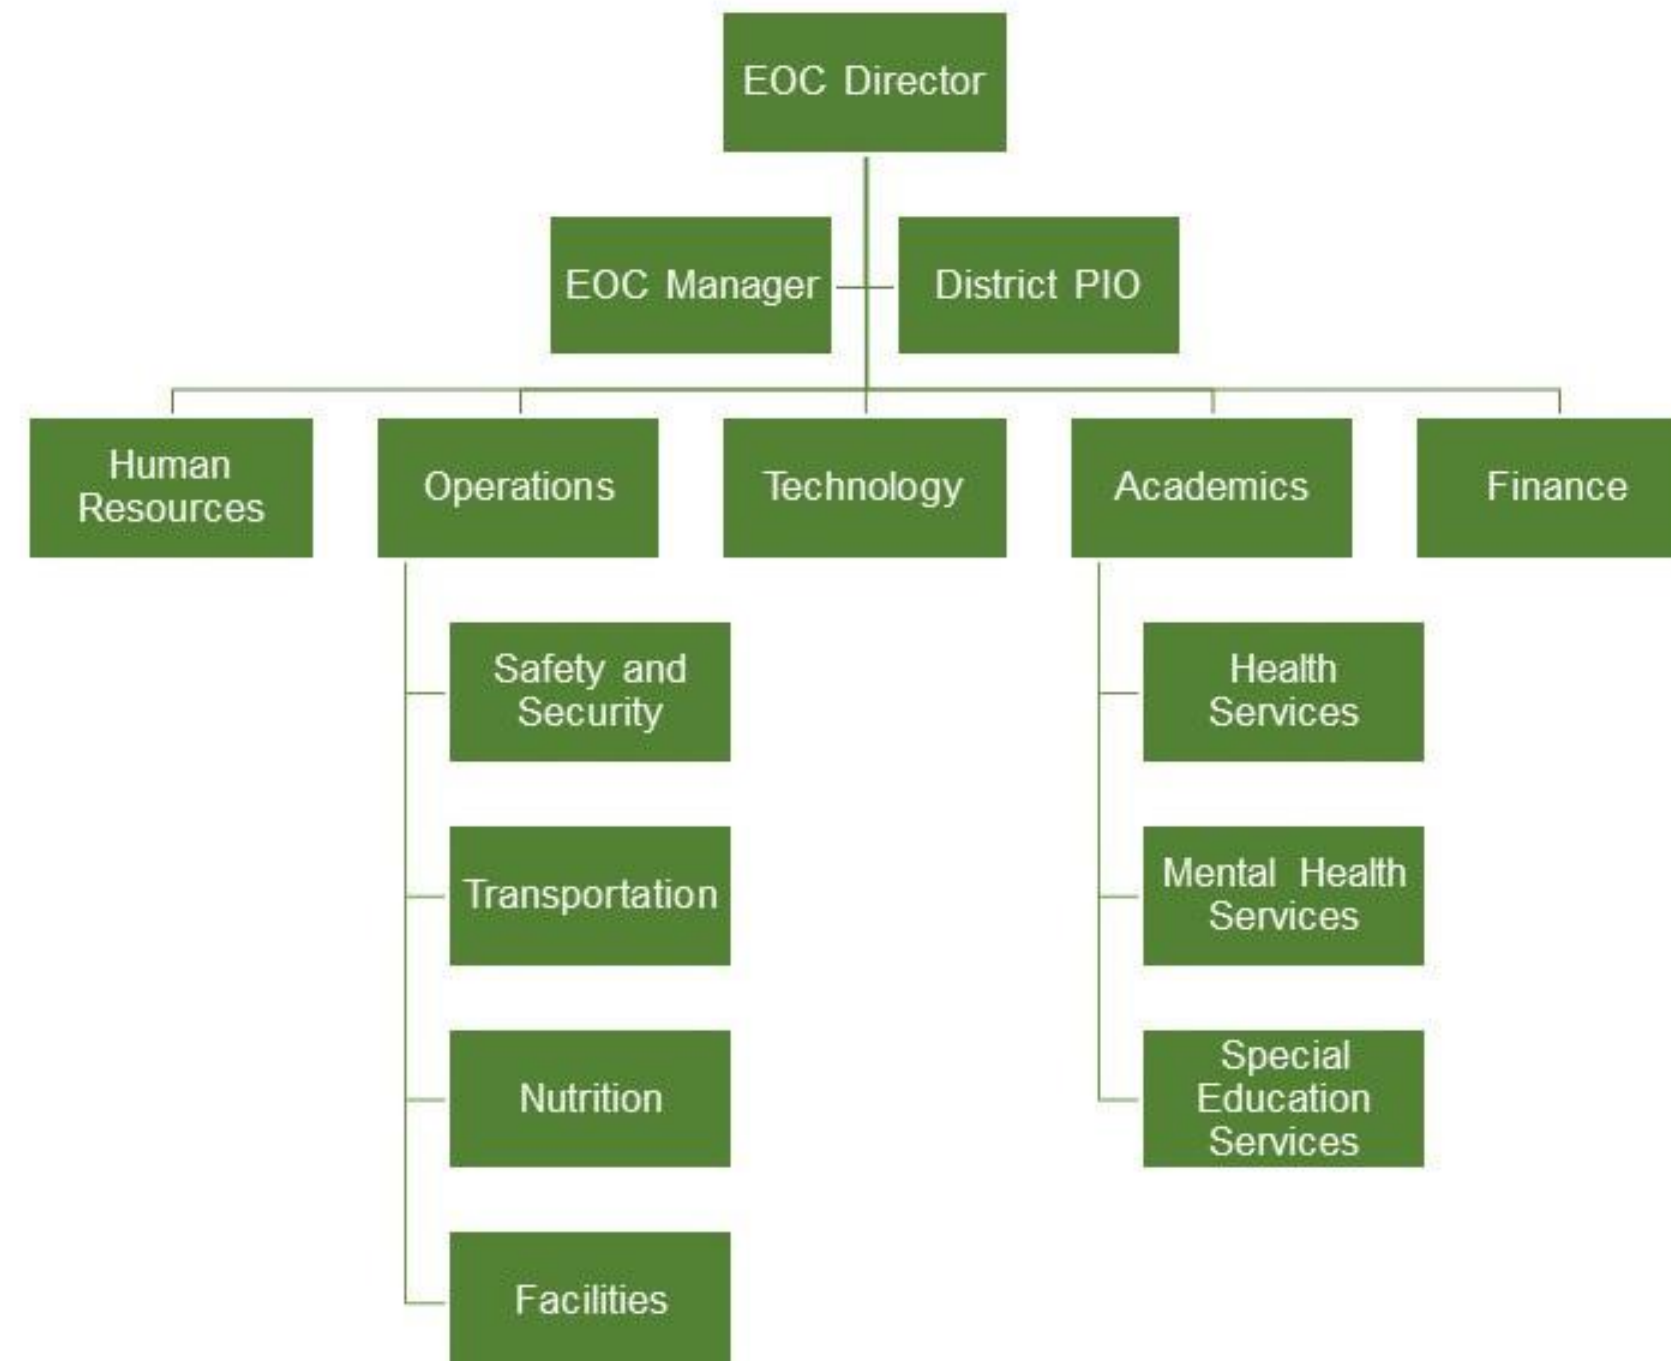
EOC Director

EOC Manager

District PIO

Human Resources

Operations

Technology

Academics

Finance

Safety and Security

Transportation

Nutrition

Facilities

Health Services

Mental Health Services

Special Education Services